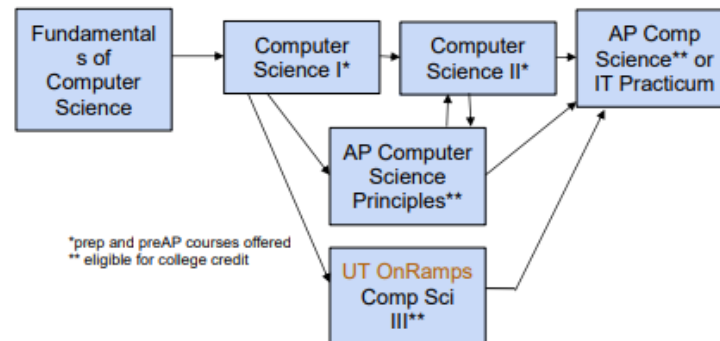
Fundamentals of Computer Science

Computer Science I*

Computer Science II*

AP Comp Science** or IT Practicum

AP Computer Science Principles**

*prep and preAP courses offered
** eligible for college credit

UT OnRamps Comp Sci III**